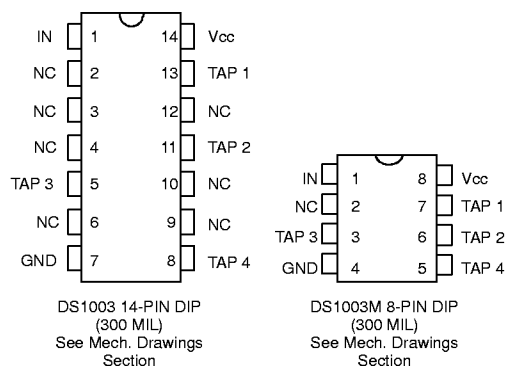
IN 1
NC 2
NC 3
NC 4
TAP 3 5
NC 6
GND 7

14 Vcc
13 TAP 1
12 NC
11 TAP 2
10 NC
9 NC
8 TAP 4

DS1003 14-PIN DIP
(300 MIL)
See Mech. Drawings
Section

IN 1
NC 2
TAP 3 3
GND 4

8 Vcc
7 TAP 1
6 TAP 2
5 TAP 4

DS1003M 8-PIN DIP
(300 MIL)
See Mech. Drawings
Section